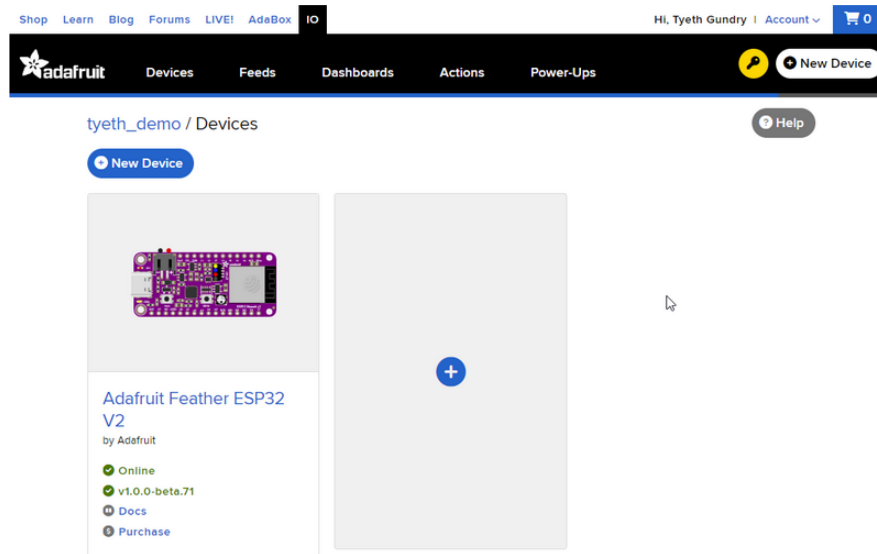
Shop Learn Blog Forums LIVE! AdaBox IO

Hi, Tyeth Gundry | Account 0

adafruit Devices Feeds Dashboards Actions Power-Ups

New Device

tyeth_demo / Devices

Help

New Device

Adafruit Feather ESP32 V2

by Adafruit

Online

v1.0.0-beta.71

Docs

Purchase